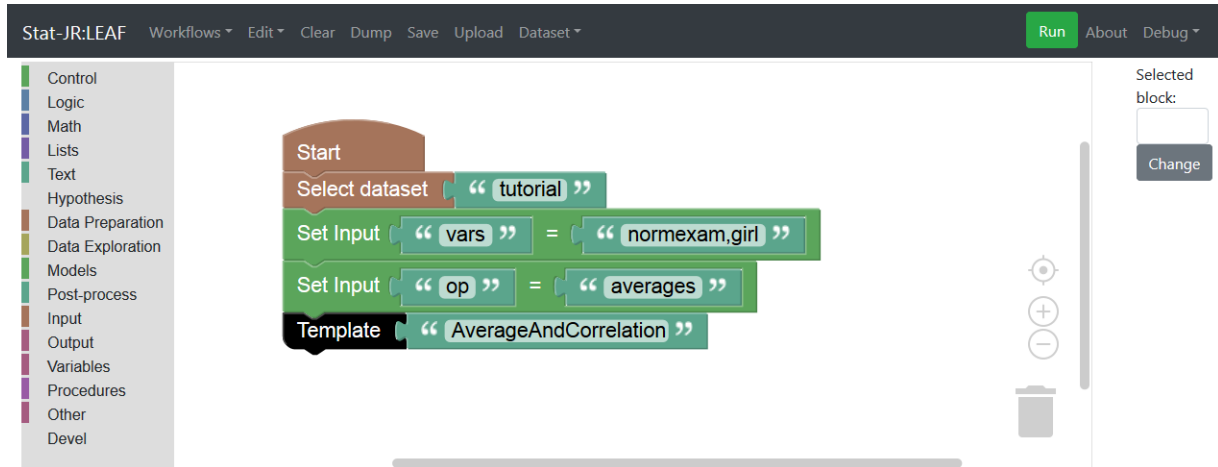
Stat-JR:LEAF Workflows ▾ Edit ▾ Clear Dump Save Upload Dataset ▾ Run About Debug ▾

Control
Logic
Math
Lists
Text
Hypothesis
Data Preparation
Data Exploration
Models
Post-process
Input
Output
Variables
Procedures
Other
Devel

Start
Select dataset “ tutorial ”
Set Input “ vars ” = “ normexam,girl ”
Set Input “ op ” = “ averages ”
Template “ AverageAndCorrelation ”

Selected block:

Change